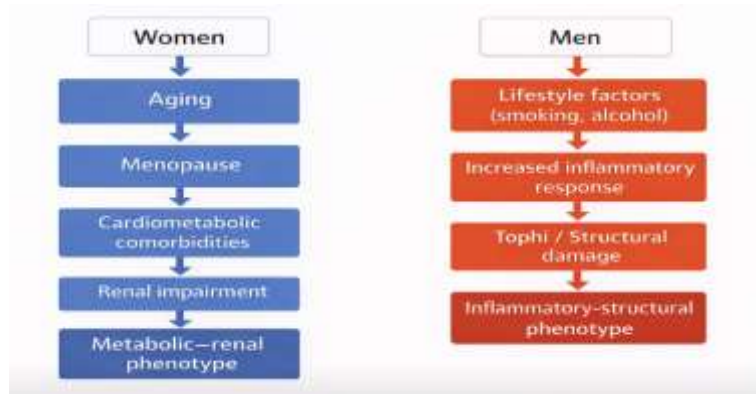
Women

Aging

Menopause

Cardiometabolic comorbidities

Renal impairment

Metabolic–renal phenotype

Men

Lifestyle factors (smoking, alcohol)

Increased inflammatory response

Tophi / Structural damage

Inflammatory-structural phenotype